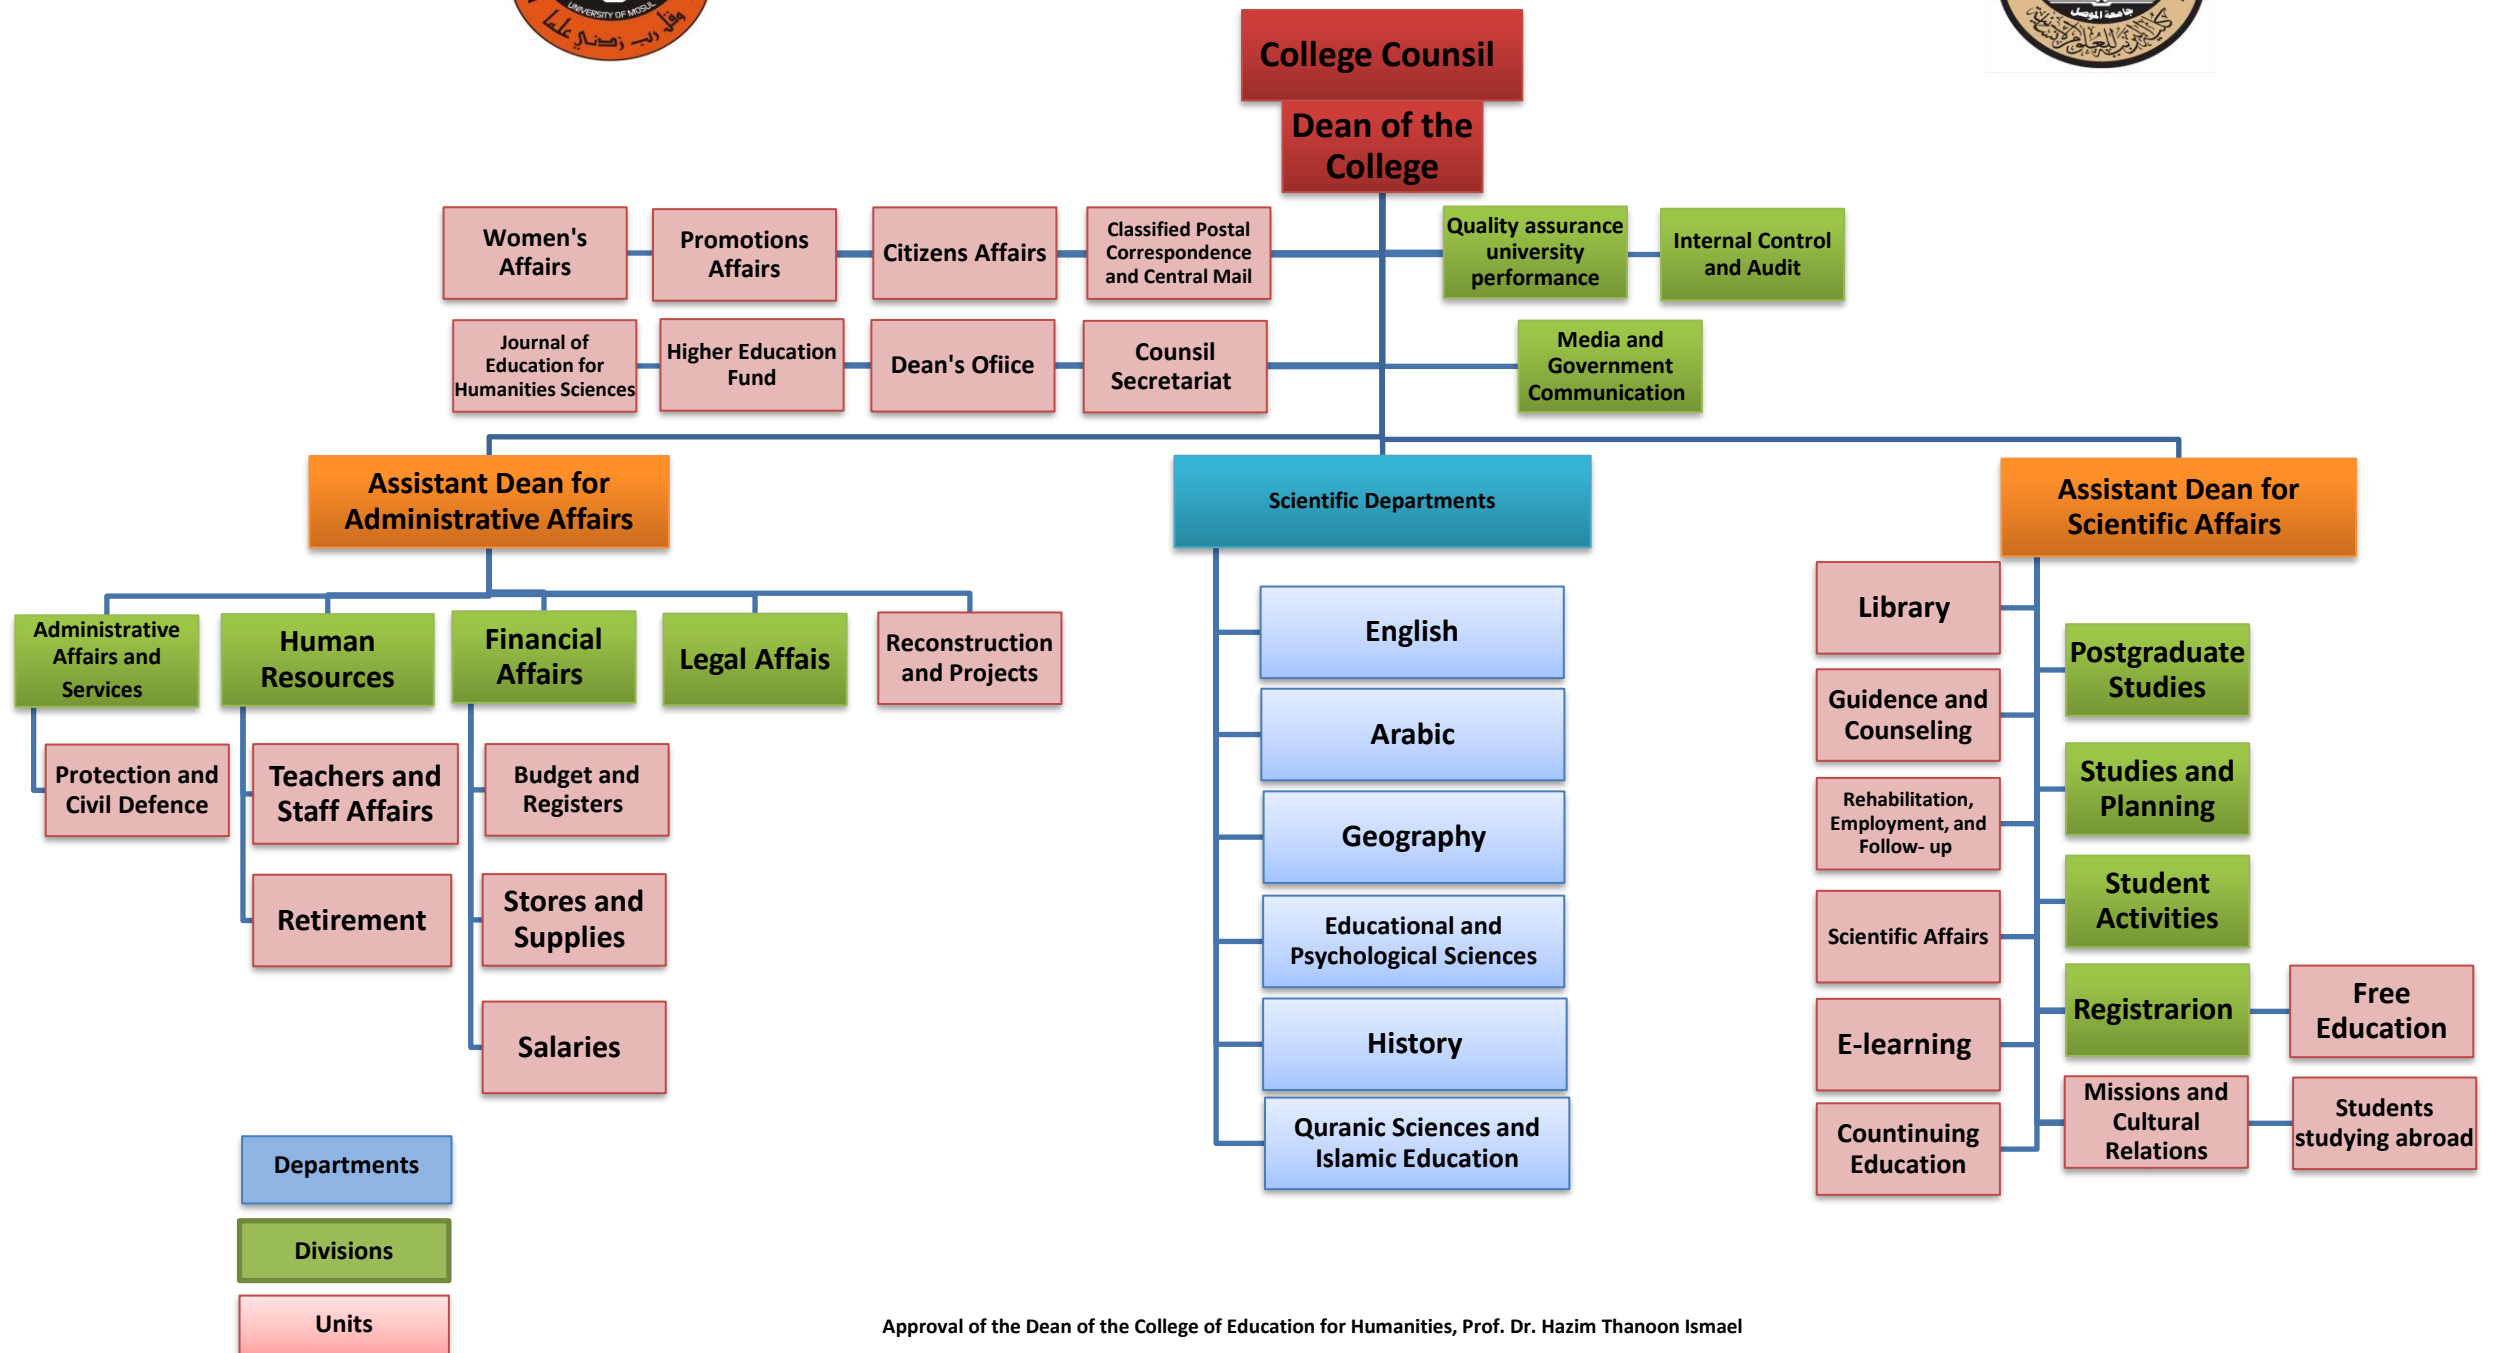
UNIVERSITY OF MOSUL
وقل رب زدني علما

جامعة الموصل
كلية التربية للعلوم الانسانية

College Counsil

Dean of the College

Women's Affairs

Promotions Affairs

Citizens Affairs

Classified Postal Correspondence and Central Mail

Quality assurance university performance

Internal Control and Audit

Journal of Education for Humanities Sciences

Higher Education Fund

Dean's Ofiice

Counsil Secretariat

Media and Government Communication

Assistant Dean for Administrative Affairs

Scientific Departments

Assistant Dean for Scientific Affairs

Administrative Affairs and Services

Human Resources

Financial Affairs

Legal Affais

Reconstruction and Projects

Protection and Civil Defence

Teachers and Staff Affairs

Retirement

Budget and Registers

Stores and Supplies

Salaries

English

Arabic

Geography

Educational and Psychological Sciences

History

Quranic Sciences and Islamic Education

Library

Guidence and Counseling

Rehabilitation, Employment, and Follow- up

Scientific Affairs

E-learning

Countinuing Education

Postgraduate Studies

Studies and Planning

Student Activities

Registrarion

Free Education

Missions and Cultural Relations

Students studying abroad

Departments

Divisions

Units

Approval of the Dean of the College of Education for Humanities, Prof. Dr. Hazim Thanoon Ismael